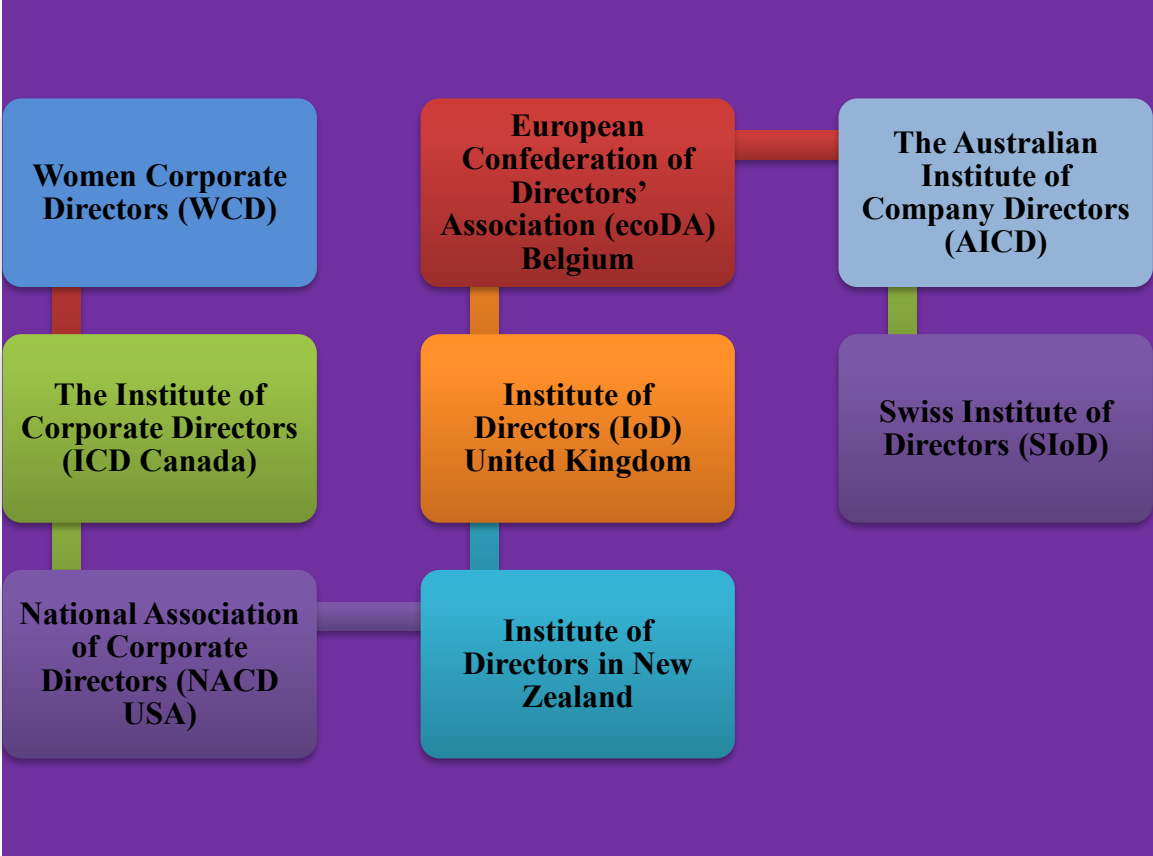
Women Corporate Directors (WCD)

The Institute of Corporate Directors (ICD Canada)

National Association of Corporate Directors (NACD USA)

Institute of Directors in New Zealand

Institute of Directors (IoD) United Kingdom

European Confederation of Directors' Association (ecoDA) Belgium

The Australian Institute of Company Directors (AICD)

Swiss Institute of Directors (SIoD)